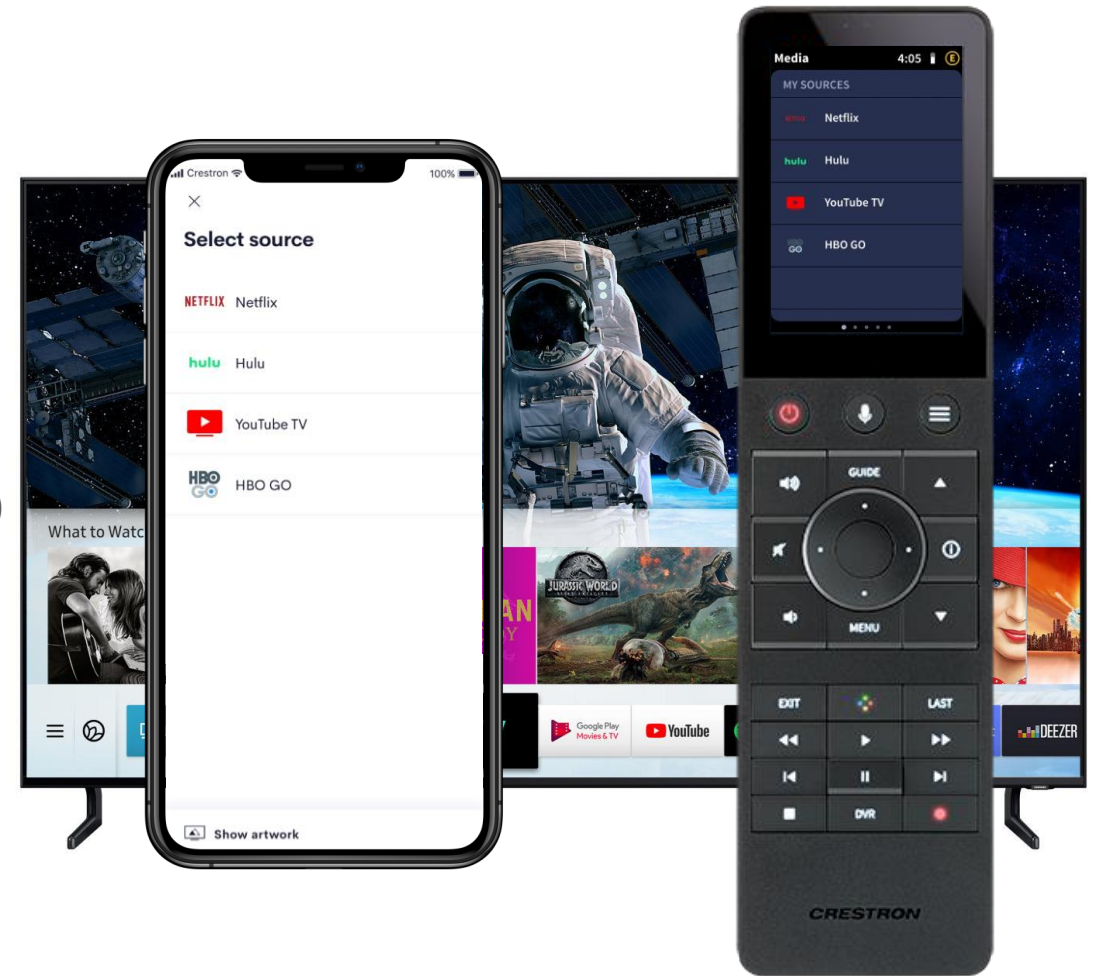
Crestron
100%

Select source

NETFLIX Netflix

hulu Hulu

YouTube TV

HBO GO HBO GO

Show artwork

What to Watc

JURASSIC WORLD

Google Play Movies & TV

YouTube

DEEZER

Media 4:05

MY SOURCES

Netflix

hulu Hulu

YouTube TV

HBO GO

GUIDE

MENU

EXIT

LAST

DVR

CRESTRON